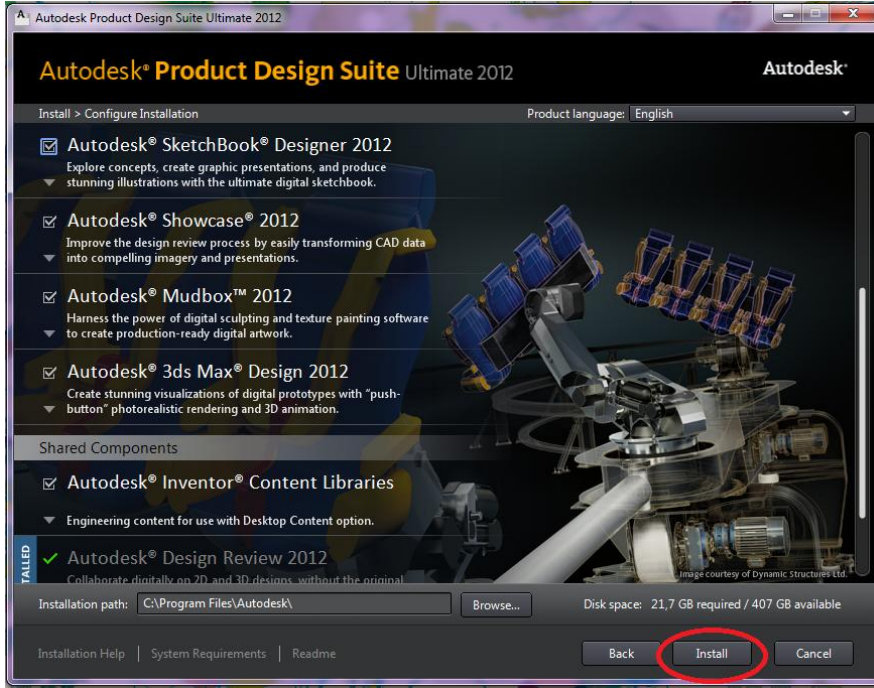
Autodesk Product Design Suite Ultimate 2012

Autodesk® Product Design Suite Ultimate 2012

Autodesk®

Install > Configure Installation

Product language: English

Autodesk® SketchBook® Designer 2012
Explore concepts, create graphic presentations, and produce stunning illustrations with the ultimate digital sketchbook.

Autodesk® Showcase® 2012
Improve the design review process by easily transforming CAD data into compelling imagery and presentations.

Autodesk® Mudbox™ 2012
Harness the power of digital sculpting and texture painting software to create production-ready digital artwork.

Autodesk® 3ds Max® Design 2012
Create stunning visualizations of digital prototypes with "push-button" photorealistic rendering and 3D animation.

Shared Components

Autodesk® Inventor® Content Libraries

Engineering content for use with Desktop Content option.

TALLED

Autodesk® Design Review 2012
Collaborate digitally on 2D and 3D designs, without the original

Image courtesy of Dynamic Structures Ltd.

Installation path: C:\Program Files\Autodesk\

Browse...

Disk space: 21,7 GB required / 407 GB available

Installation Help | System Requirements | Readme

Back

Install

Cancel